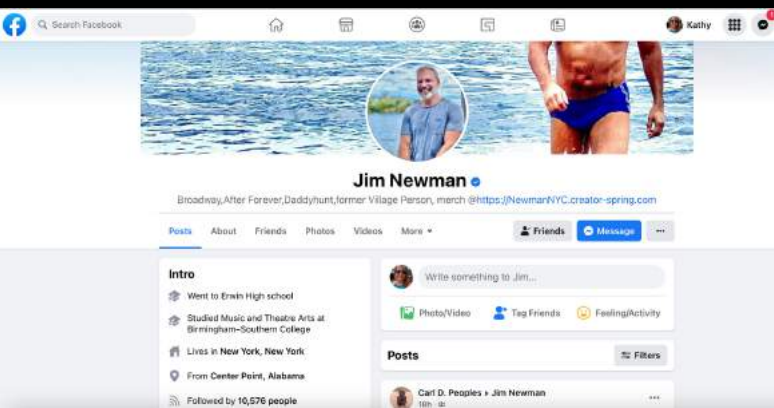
Search Facebook

Kathy

Jim Newman

Broadway,After Forever,Daddyhunt,former Village Person, merch @https://NewmanNYC.creator-spring.com

Posts About Friends Photos Videos More

Friends Message ···

Intro

Went to Erwin High school

Studied Music and Theatre Arts at Birmingham-Southern College

Lives in New York, New York

From Center Point, Alabama

Followed by 10,576 people

Write something to Jim...

Photo/Video Tag Friends Feeling/Activity

Posts

Filters

Carl D. Peoples ▸ Jim Newman

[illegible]